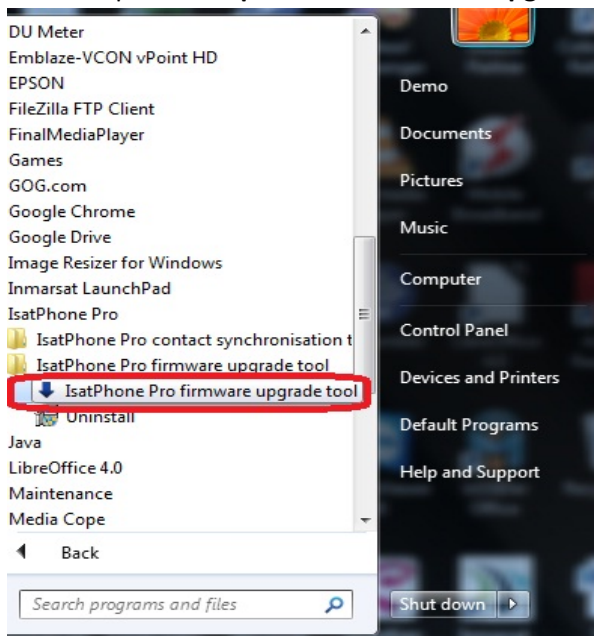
DU Meter
Emblaze-VCON vPoint HD
EPSON
FileZilla FTP Client
FinalMediaPlayer
Games
GOG.com
Google Chrome
Google Drive
Image Resizer for Windows
Inmarsat LaunchPad
IsatPhone Pro
IsatPhone Pro contact synchronisation t
IsatPhone Pro firmware upgrade tool
IsatPhone Pro firmware upgrade tool
Uninstall
Java
LibreOffice 4.0
Maintenance
Media Cope
Back
Search programs and files

Demo
Documents
Pictures
Music
Computer
Control Panel
Devices and Printers
Default Programs
Help and Support
Shut down